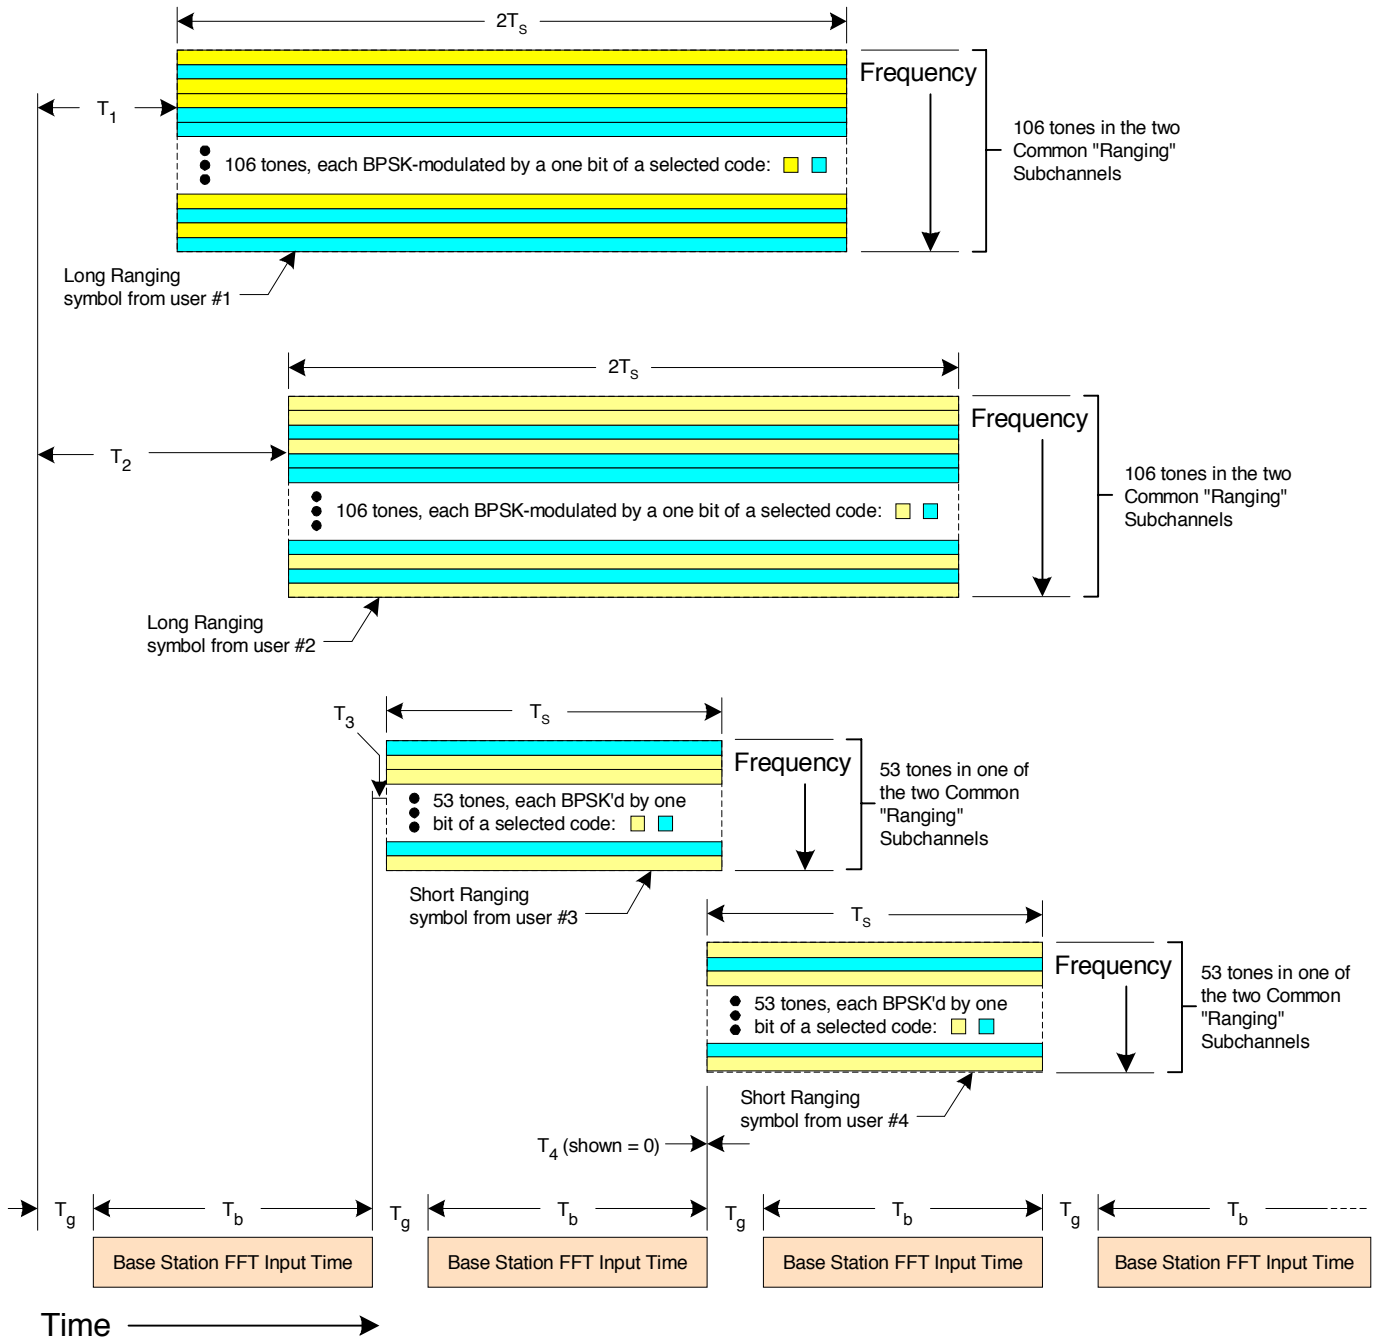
$2T_S$

$T_1$

Frequency

106 tones in the two Common "Ranging" Subchannels

106 tones, each BPSK-modulated by a one bit of a selected code:

Long Ranging symbol from user #1

$2T_S$

$T_2$

Frequency

106 tones in the two Common "Ranging" Subchannels

106 tones, each BPSK-modulated by a one bit of a selected code:

Long Ranging symbol from user #2

$T_3$

$T_S$

Frequency

53 tones in one of the two Common "Ranging" Subchannels

53 tones, each BPSK'd by one bit of a selected code:

Short Ranging symbol from user #3

$T_S$

Frequency

53 tones in one of the two Common "Ranging" Subchannels

53 tones, each BPSK'd by one bit of a selected code:

Short Ranging symbol from user #4

$T_4$ (shown = 0)

$T_g$ $T_b$ $T_g$ $T_b$ $T_g$ $T_b$ $T_g$ $T_b$

Base Station FFT Input Time

Base Station FFT Input Time

Base Station FFT Input Time

Base Station FFT Input Time

Time